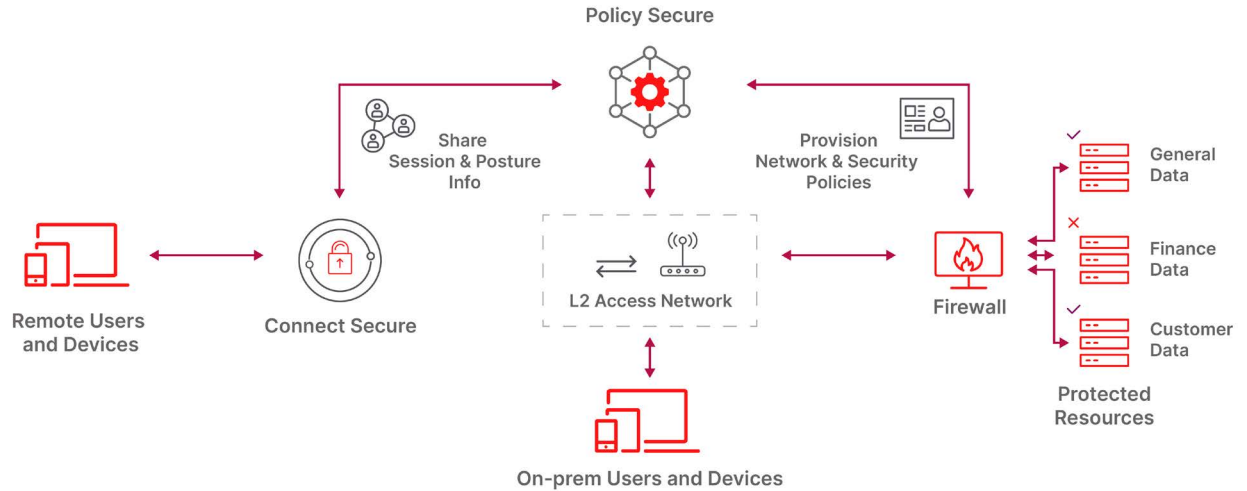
Policy Secure

Share Session & Posture Info

Provision Network & Security Policies

General Data

Finance Data

Customer Data

Remote Users and Devices

Connect Secure

L2 Access Network

Firewall

Protected Resources

On-prem Users and Devices